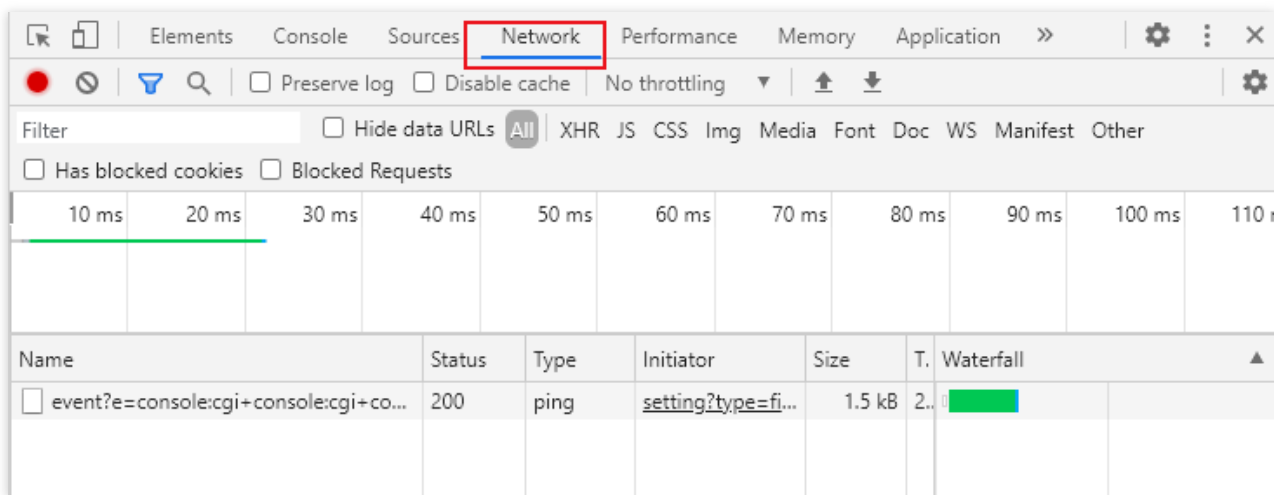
Elements Console Sources Network Performance Memory Application »

Preserve log Disable cache No throttling

Filter Hide data URLs All XHR JS CSS Img Media Font Doc WS Manifest Other

Has blocked cookies Blocked Requests

10 ms 20 ms 30 ms 40 ms 50 ms 60 ms 70 ms 80 ms 90 ms 100 ms 110 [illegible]

| Name | Status | Type | Initiator | Size | T. | Waterfall |
|---|---|---|---|---|---|---|
| event?e=console:cgi+console:cgi+co... | 200 | ping | setting?type=fi... | 1.5 kB | 2... | |